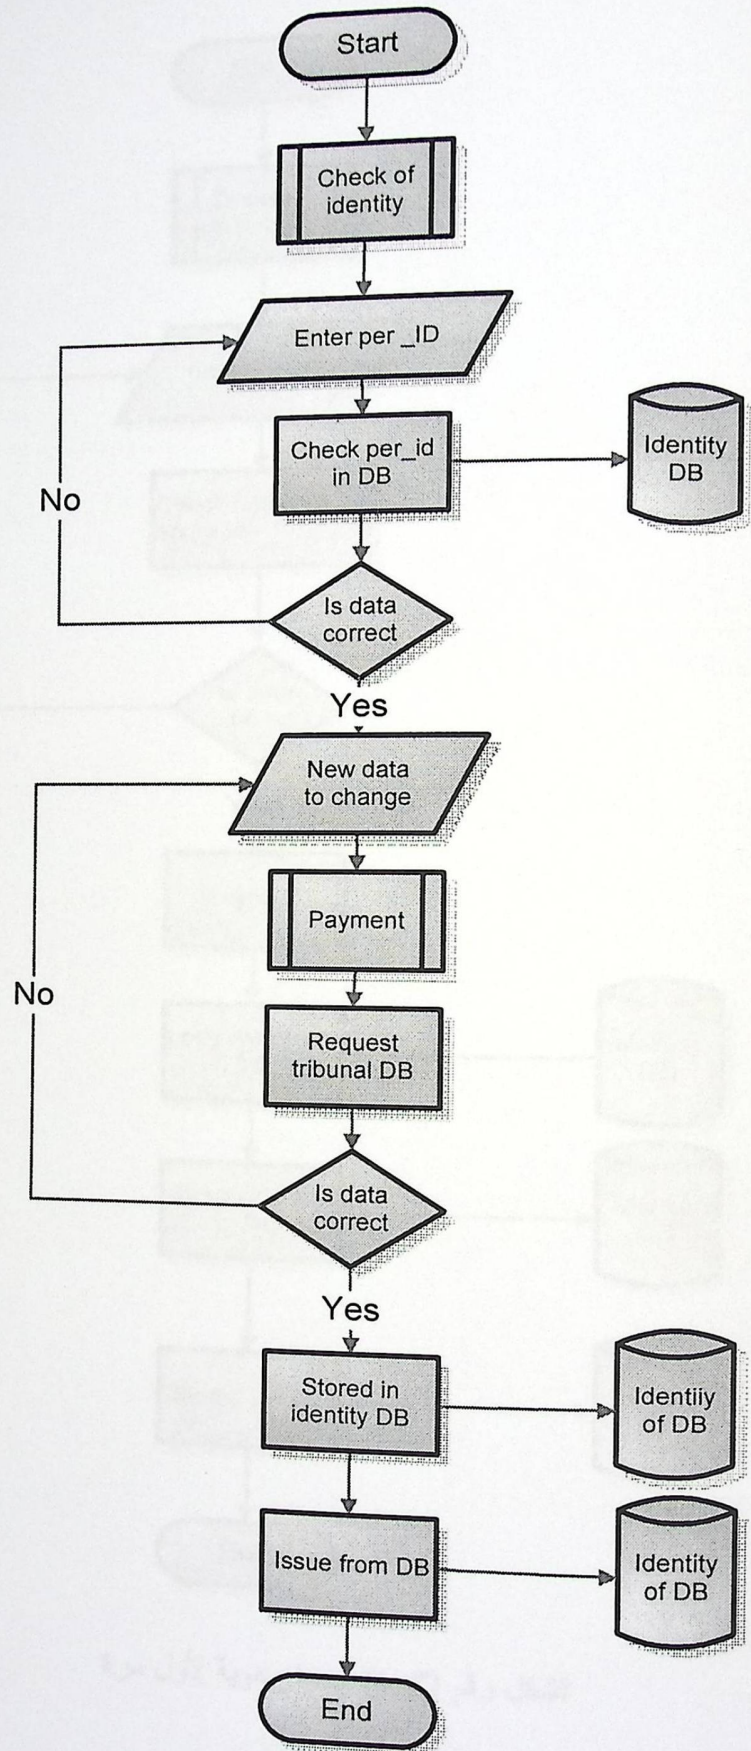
Start

Check of identity

Enter per _ID

Check per_id in DB

Identity DB

No

Is data correct

Yes

New data to change

Payment

No

Request tribunal DB

Is data correct

Yes

Stored in identity DB

Identiiy of DB

Issue from DB

Identity of DB

End